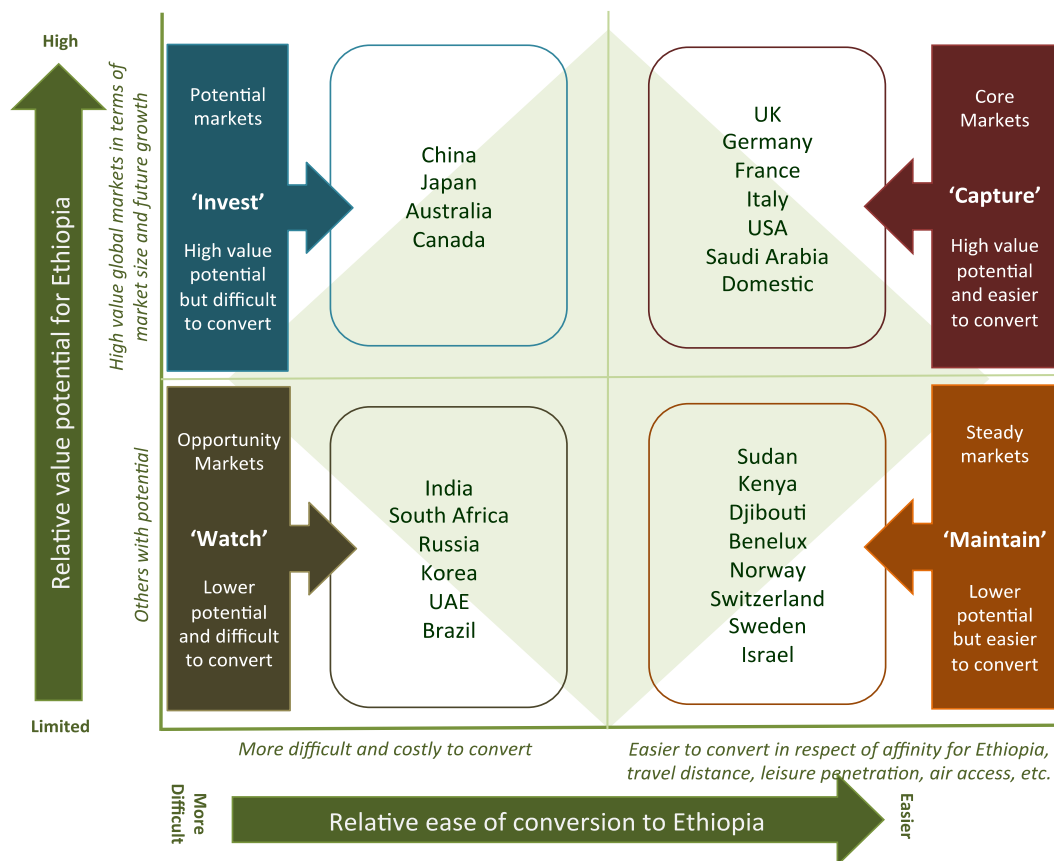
High

Relative value potential for Ethiopia

Limited

High value global markets in terms of market size and future growth

Others with potential

Potential markets

'Invest'

High value potential but difficult to convert

China
Japan
Australia
Canada

UK
Germany
France
Italy
USA
Saudi Arabia
Domestic

Core Markets

'Capture'

High value potential and easier to convert

Opportunity Markets

'Watch'

Lower potential and difficult to convert

India
South Africa
Russia
Korea
UAE
Brazil

Sudan
Kenya
Djibouti
Benelux
Norway
Switzerland
Sweden
Israel

Steady markets

'Maintain'

Lower potential but easier to convert

More difficult and costly to convert

Easier to convert in respect of affinity for Ethiopia, travel distance, leisure penetration, air access, etc.

More Difficult

Relative ease of conversion to Ethiopia

Easier